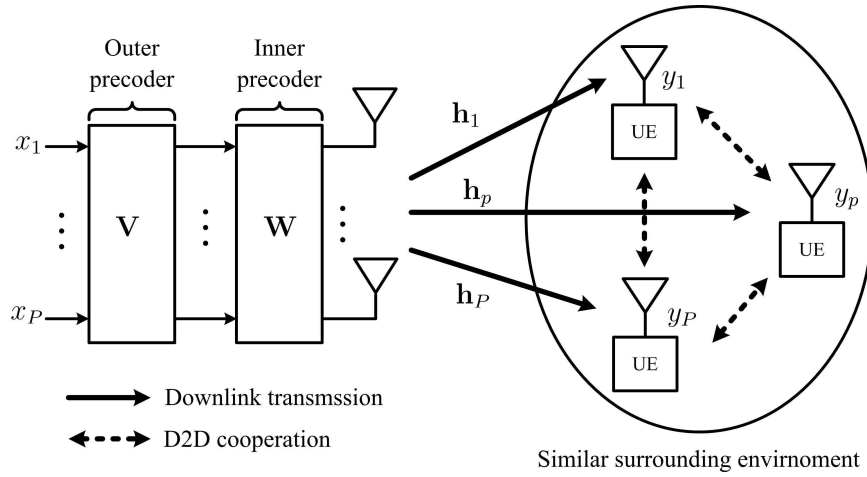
Outer precoder

Inner precoder

$x_1$

$x_P$

$\mathbf{V}$

$\mathbf{W}$

$\mathbf{h}_1$

$\mathbf{h}_p$

$\mathbf{h}_P$

$y_1$

UE

$y_p$

UE

$y_P$

UE

Downlink transmssion

D2D cooperation

Similar surrounding envirnoment